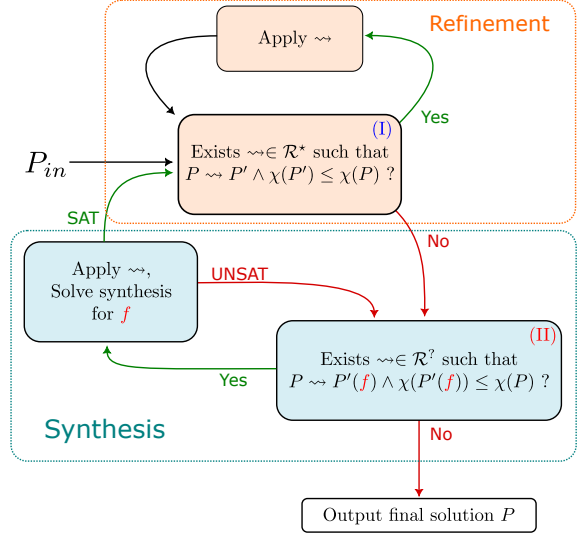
Refinement

Apply $\rightsquigarrow$

$P_{in}$

(I)
Exists $\rightsquigarrow \in \mathcal{R}^\star$ such that $P \rightsquigarrow P' \wedge \chi(P') \leq \chi(P)$ ?

Yes

SAT

No

Apply $\rightsquigarrow$,
Solve synthesis for $f$

UNSAT

(II)
Exists $\rightsquigarrow \in \mathcal{R}^?$ such that $P \rightsquigarrow P'(f) \wedge \chi(P'(f)) \leq \chi(P)$ ?

Yes

Synthesis

No

Output final solution $P$